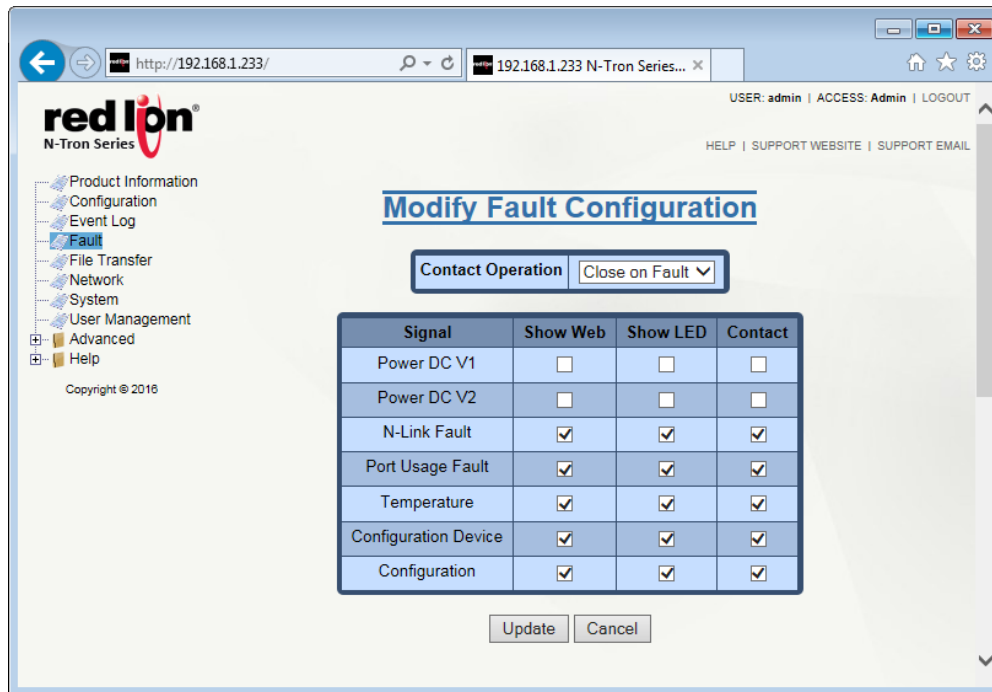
http://192.168.1.233/

192.168.1.233 N-Tron Series...

red lion®
N-Tron Series

USER: admin | ACCESS: Admin | LOGOUT

HELP | SUPPORT WEBSITE | SUPPORT EMAIL

Product Information
Configuration
Event Log
Fault
File Transfer
Network
System
User Management
Advanced
Help

Copyright © 2016

Modify Fault Configuration

Contact Operation Close on Fault

| Signal | Show Web | Show LED | Contact |
|---|---|---|---|
| Power DC V1 | ☐ | ☐ | ☐ |
| Power DC V2 | ☐ | ☐ | ☐ |
| N-Link Fault | ☑ | ☑ | ☑ |
| Port Usage Fault | ☑ | ☑ | ☑ |
| Temperature | ☑ | ☑ | ☑ |
| Configuration Device | ☑ | ☑ | ☑ |
| Configuration | ☑ | ☑ | ☑ |

Update Cancel